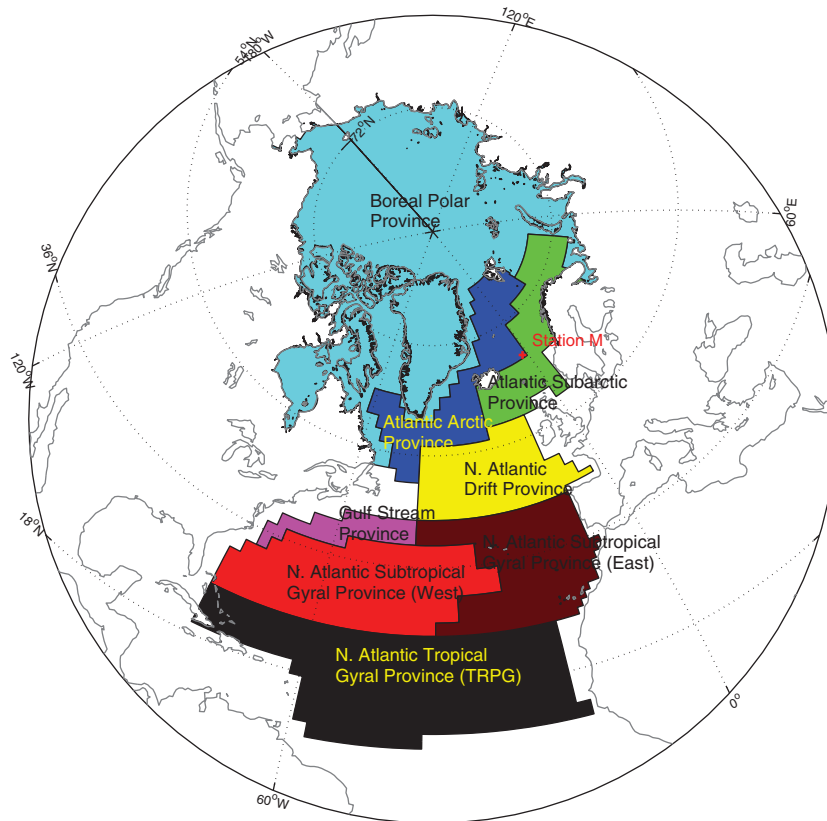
120°E
54°N
180°W
72°N
Boreal Polar Province
60°E
36°N
Station M
120°W
Atlantic Subarctic Province
Atlantic Arctic Province
N. Atlantic Drift Province
18°N
Gulf Stream Province
N. Atlantic Subtropical Gyral Province (East)
N. Atlantic Subtropical Gyral Province (West)
N. Atlantic Tropical Gyral Province (TRPG)
0°
60°W